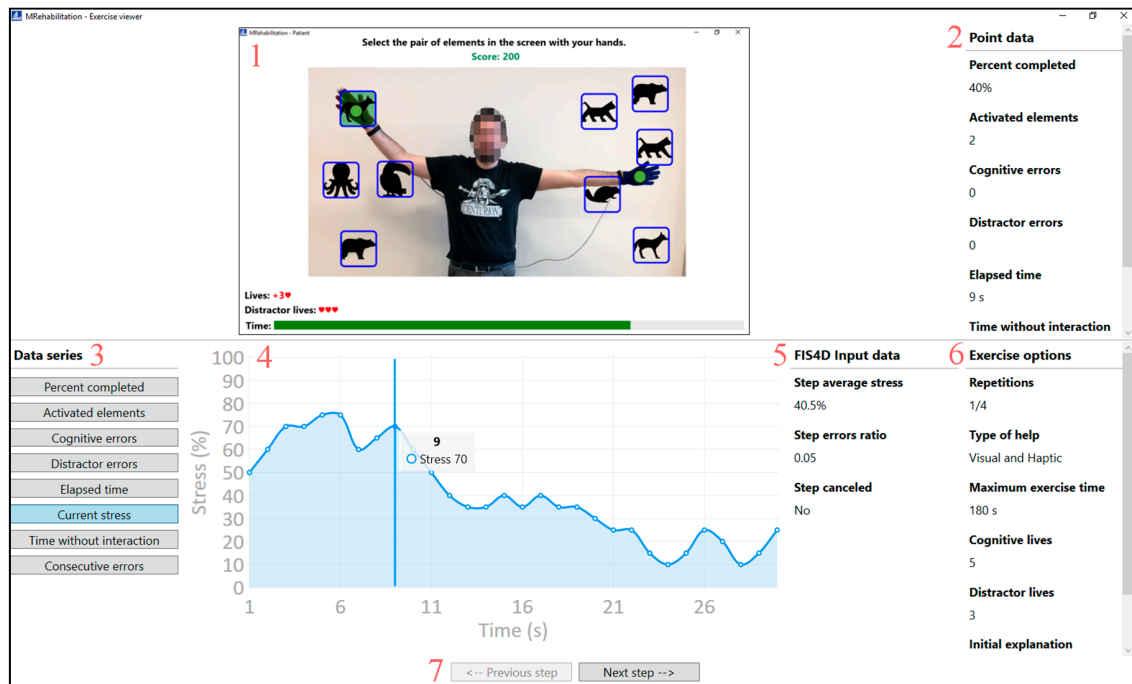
MRehabilitation - Exercise viewer

MRehabilitation - Patient

1

Select the pair of elements in the screen with your hands.

Score: 200

Lives: +3♥

Distractor lives: ♥♥♥

Time:

2 Point data

Percent completed

40%

Activated elements

2

Cognitive errors

0

Distractor errors

0

Elapsed time

9 s

Time without interaction

Data series 3

Percent completed

Activated elements

Cognitive errors

Distractor errors

Elapsed time

Current stress

Time without interaction

Consecutive errors

4

100
90
80
70
60
50
40
30
20
10
0

Stress (%)

9

Stress 70

1 6 11 16 21 26

Time (s)

5 FIS4D Input data

Step average stress

40.5%

Step errors ratio

0.05

Step canceled

No

6 Exercise options

Repetitions

1/4

Type of help

Visual and Haptic

Maximum exercise time

180 s

Cognitive lives

5

Distractor lives

3

Initial explanation

7 <-- Previous step Next step -->